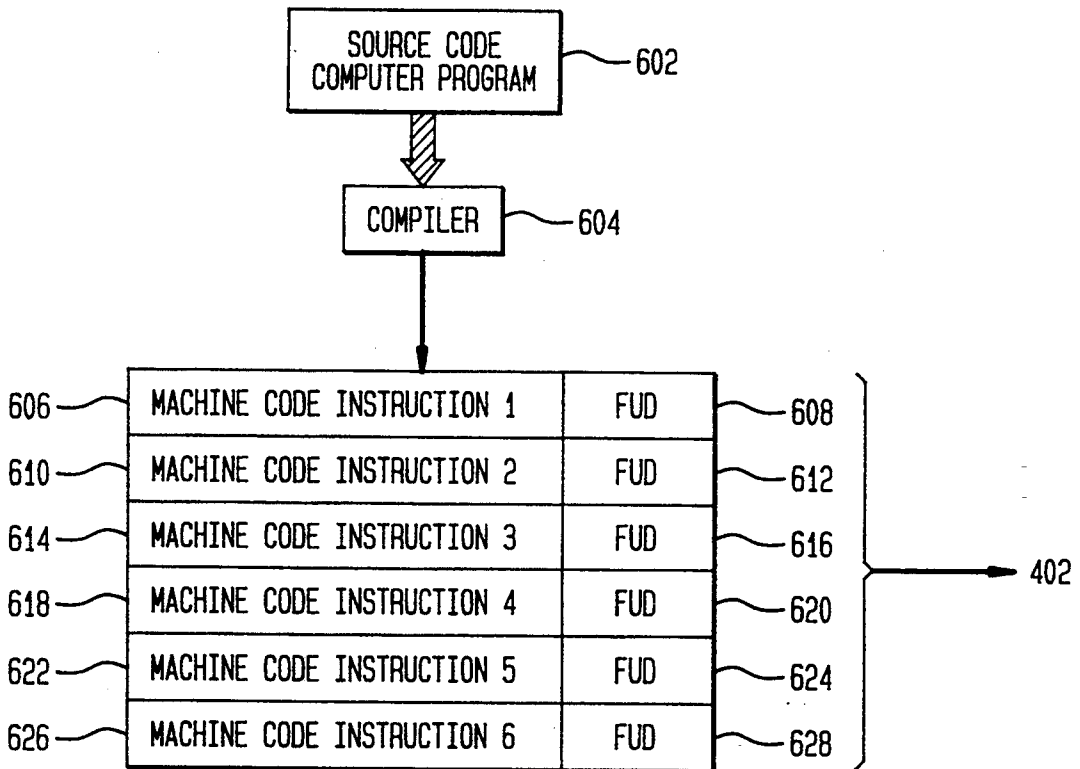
SOURCE CODE COMPUTER PROGRAM 602

COMPILER 604

| | | |
|---|---|---|
| 606 | MACHINE CODE INSTRUCTION 1 | FUD | 608 |
| 610 | MACHINE CODE INSTRUCTION 2 | FUD | 612 |
| 614 | MACHINE CODE INSTRUCTION 3 | FUD | 616 |
| 618 | MACHINE CODE INSTRUCTION 4 | FUD | 620 |
| 622 | MACHINE CODE INSTRUCTION 5 | FUD | 624 |
| 626 | MACHINE CODE INSTRUCTION 6 | FUD | 628 |

402